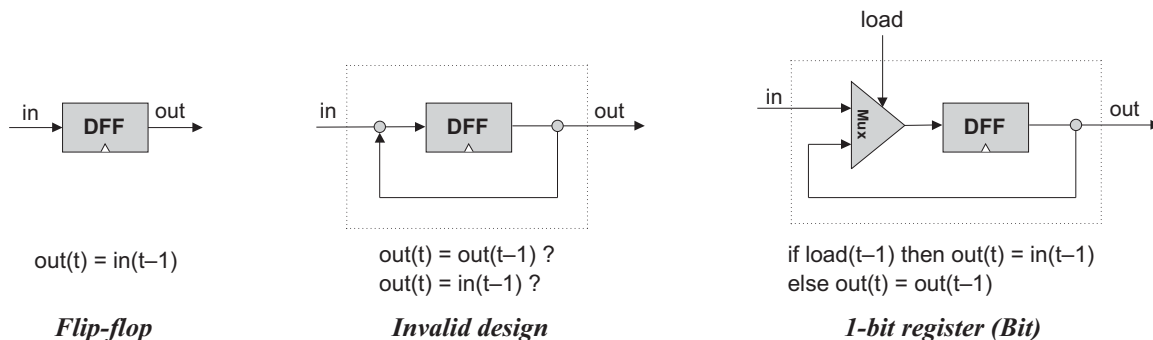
in
DFF
out
out(t) = in(t–1)
*Flip-flop*

in
DFF
out
out(t) = out(t–1) ?
out(t) = in(t–1) ?
*Invalid design*

load
in
Mux
DFF
out
if load(t–1) then out(t) = in(t–1)
else out(t) = out(t–1)
*1-bit register (Bit)*